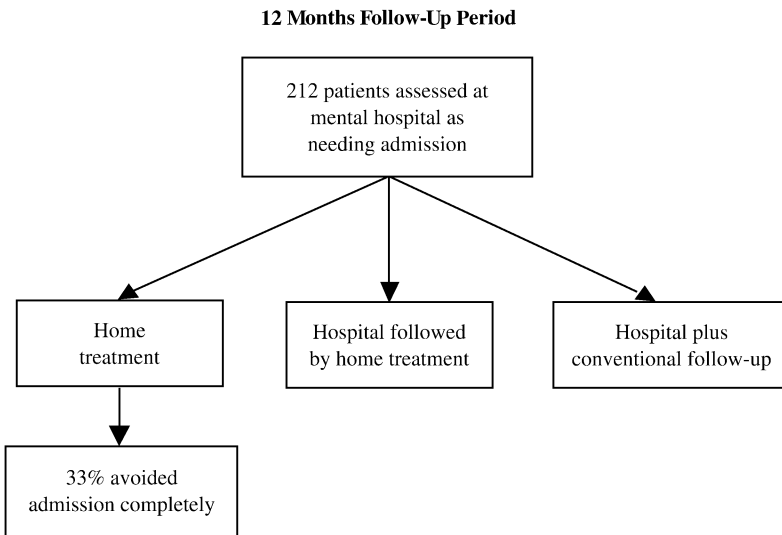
12 Months Follow-Up Period

212 patients assessed at mental hospital as needing admission

Home treatment

Hospital followed by home treatment

Hospital plus conventional follow-up

33% avoided admission completely